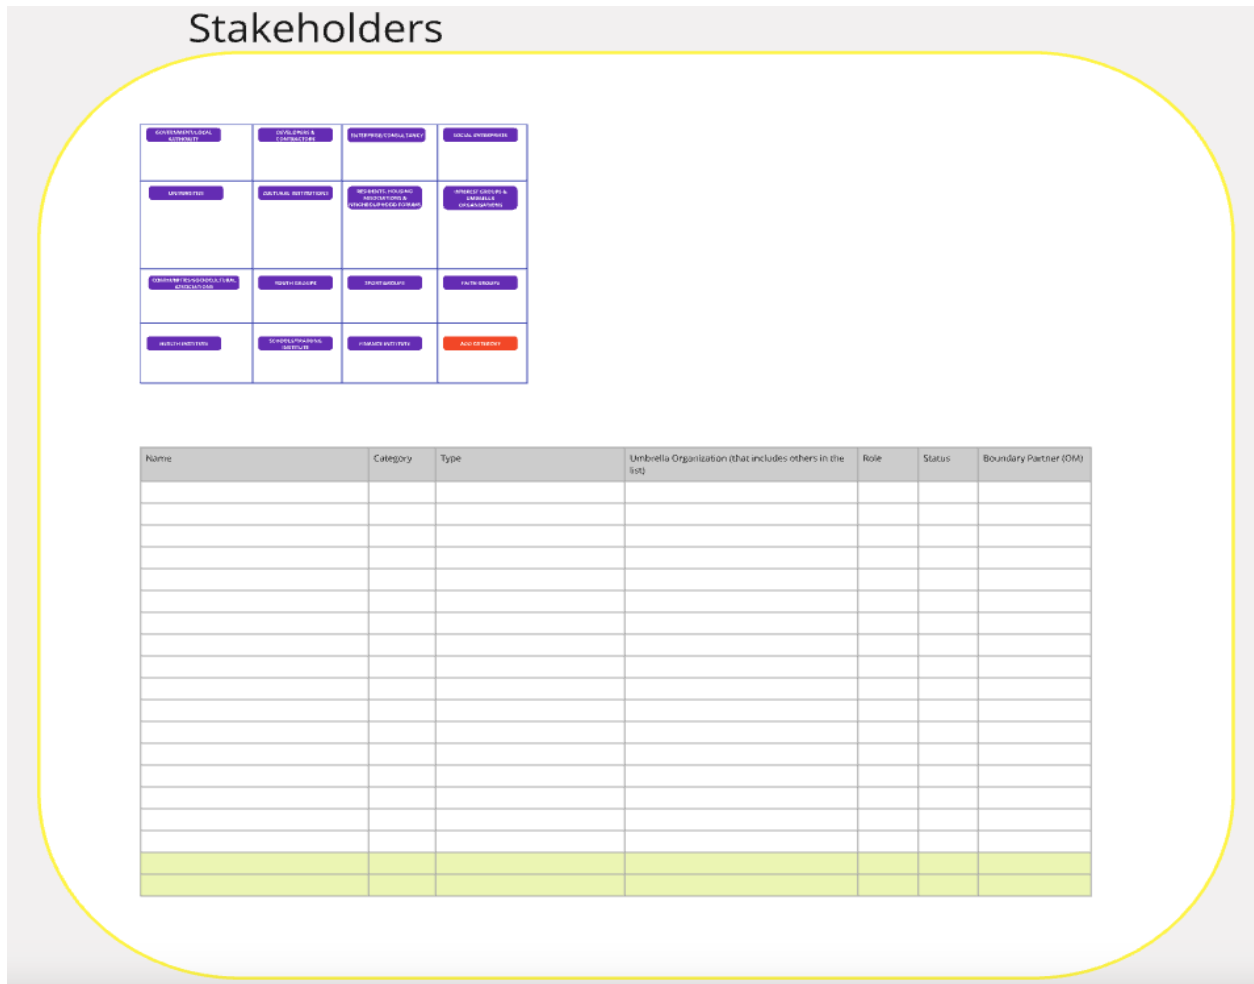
Stakeholders

| GOVERNMENT/LOCAL AUTHORITY | DEVELOPERS & CONTRACTORS | ENTERPRISE/CONSULTANCY | SOCIAL ENTERPRISES |
|---|---|---|---|
| UNIVERSITIES | CULTURAL INSTITUTIONS | RESIDENTS, HOUSING ASSOCIATIONS & NEIGHBOURHOOD FORUMS | INTEREST GROUPS & UMBRELLA ORGANISATIONS |
| COMMUNITIES/SOCIOCULTURAL ASSOCIATIONS | YOUTH GROUPS | SPORT GROUPS | FAITH GROUPS |
| HEALTH INSTITUTES | SCHOOLS/TRAINING INSTITUTE | FINANCE INSTITUTES | ADD CATEGORY |

| Name | Category | Type | Umbrella Organization (that includes others in the list) | Role | Status | Boundary Partner (OM) |
|---|---|---|---|---|---|---|
| | | | | | | |
| | | | | | | |
| | | | | | | |
| | | | | | | |
| | | | | | | |
| | | | | | | |
| | | | | | | |
| | | | | | | |
| | | | | | | |
| | | | | | | |
| | | | | | | |
| | | | | | | |
| | | | | | | |
| | | | | | | |
| | | | | | | |
| | | | | | | |
| | | | | | | |
| | | | | | | |
| | | | | | | |
| | | | | | | |